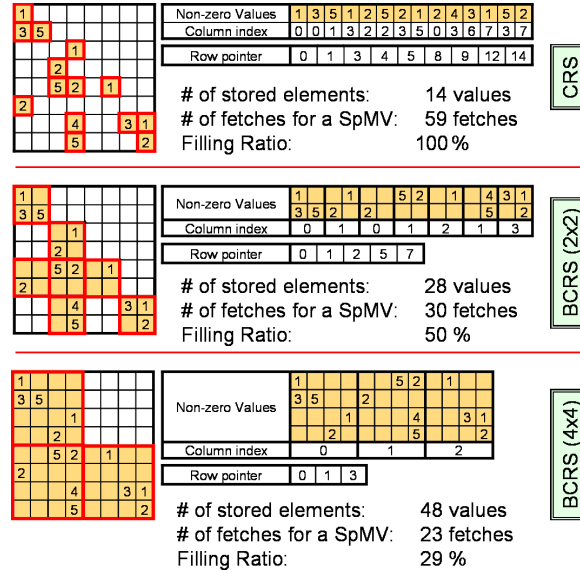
| 1 | | | | | | | |
|---|---|---|---|---|---|---|---|
| 3 | 5 | | | | | | |
| | | | 1 | | | | |
| | | 2 | | | | | |
| | | 5 | 2 | | 1 | | |
| 2 | | | | | | | |
| | | | 4 | | | 3 | 1 |
| | | | 5 | | | | 2 |

| Non-zero Values | 1 | 3 | 5 | 1 | 2 | 5 | 2 | 1 | 2 | 4 | 3 | 1 | 5 | 2 |
|---|---|---|---|---|---|---|---|---|---|---|---|---|---|---|
| Column index | 0 | 0 | 1 | 3 | 2 | 2 | 3 | 5 | 0 | 3 | 6 | 7 | 3 | 7 |

| Row pointer | 0 | 1 | 3 | 4 | 5 | 8 | 9 | 12 | 14 |
|---|---|---|---|---|---|---|---|---|---|

# of stored elements: 14 values
# of fetches for a SpMV: 59 fetches
Filling Ratio: 100 %

CRS

| 1 | | | | | | | |
|---|---|---|---|---|---|---|---|
| 3 | 5 | | | | | | |
| | | | 1 | | | | |
| | | 2 | | | | | |
| | | 5 | 2 | | 1 | | |
| 2 | | | | | | | |
| | | | 4 | | | 3 | 1 |
| | | | 5 | | | | 2 |

Non-zero Values
1 | | | 1 | | | 5 | 2 | | 1 | | | 4 | 3 | 1 |
3 | 5 | 2 | | 2 | | | | | | | | 5 | | 2

| Column index | 0 | 1 | 0 | 1 | 2 | 1 | 3 |
|---|---|---|---|---|---|---|---|

| Row pointer | 0 | 1 | 2 | 5 | 7 |
|---|---|---|---|---|---|

# of stored elements: 28 values
# of fetches for a SpMV: 30 fetches
Filling Ratio: 50 %

BCRS (2x2)

| 1 | | | | | | | |
|---|---|---|---|---|---|---|---|
| 3 | 5 | | | | | | |
| | | | 1 | | | | |
| | | 2 | | | | | |
| | | 5 | 2 | | 1 | | |
| 2 | | | | | | | |
| | | | 4 | | | 3 | 1 |
| | | | 5 | | | | 2 |

Non-zero Values
1 | | | | | | 5 | 2 | | 1 | | |
3 | 5 | | | 2 | | | | | | | |
| | | 1 | | | 4 | | | | 3 | 1
| | 2 | | | | 5 | | | | | 2

| Column index | 0 | 1 | 2 |
|---|---|---|---|

| Row pointer | 0 | 1 | 3 |
|---|---|---|---|

# of stored elements: 48 values
# of fetches for a SpMV: 23 fetches
Filling Ratio: 29 %

BCRS (4x4)